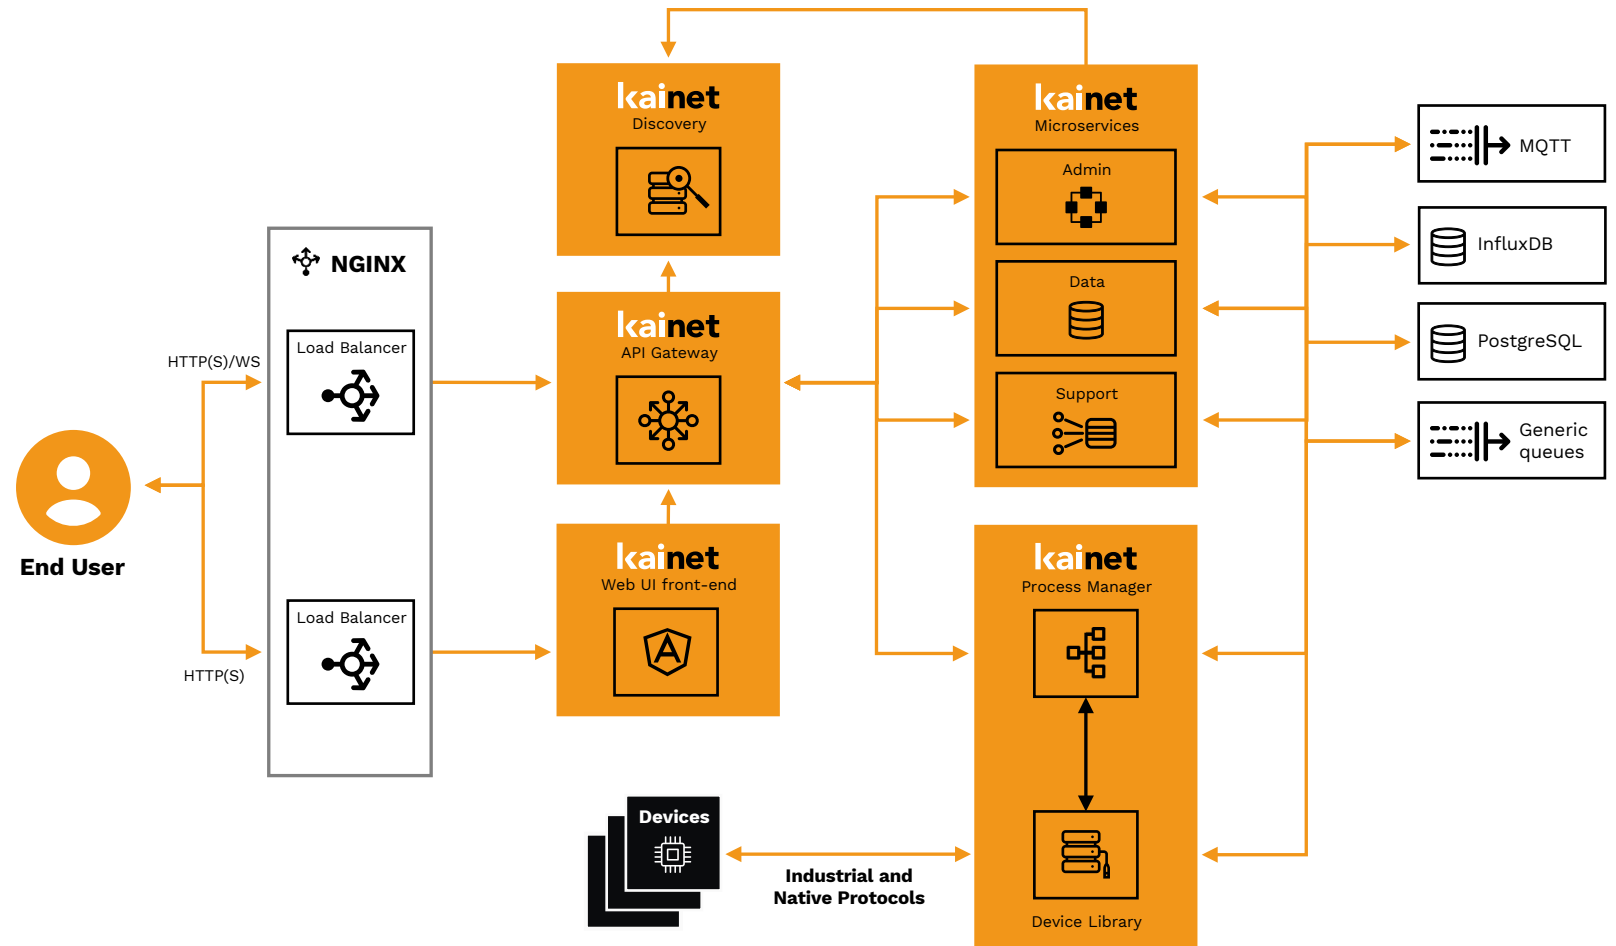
End User

HTTP(S)/WS

HTTP(S)

NGINX

Load Balancer

Load Balancer

kainet
Discovery

kainet
API Gateway

kainet
Web UI front-end

kainet
Microservices

Admin

Data

Support

kainet
Process Manager

Device Library

Devices

Industrial and Native Protocols

MQTT

InfluxDB

PostgreSQL

Generic queues